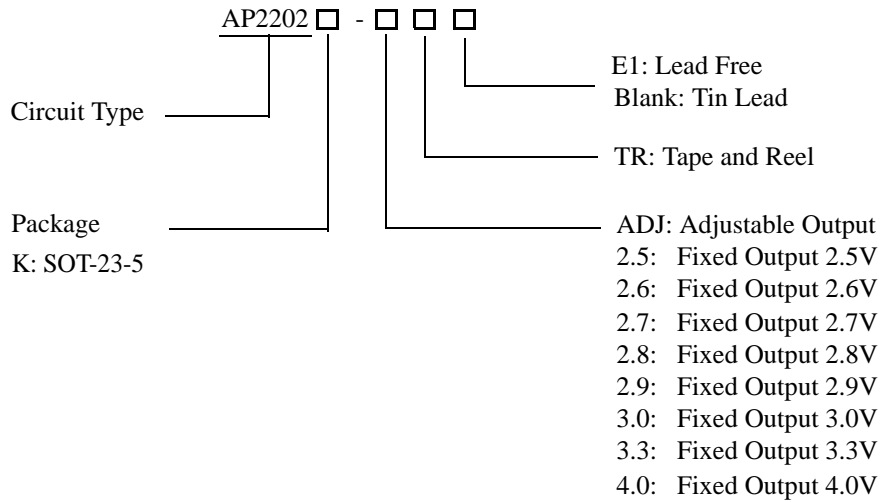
AP2202 □ - □ □ □

E1: Lead Free
Blank: Tin Lead

Circuit Type

TR: Tape and Reel

Package
K: SOT-23-5

ADJ: Adjustable Output
2.5: Fixed Output 2.5V
2.6: Fixed Output 2.6V
2.7: Fixed Output 2.7V
2.8: Fixed Output 2.8V
2.9: Fixed Output 2.9V
3.0: Fixed Output 3.0V
3.3: Fixed Output 3.3V
4.0: Fixed Output 4.0V